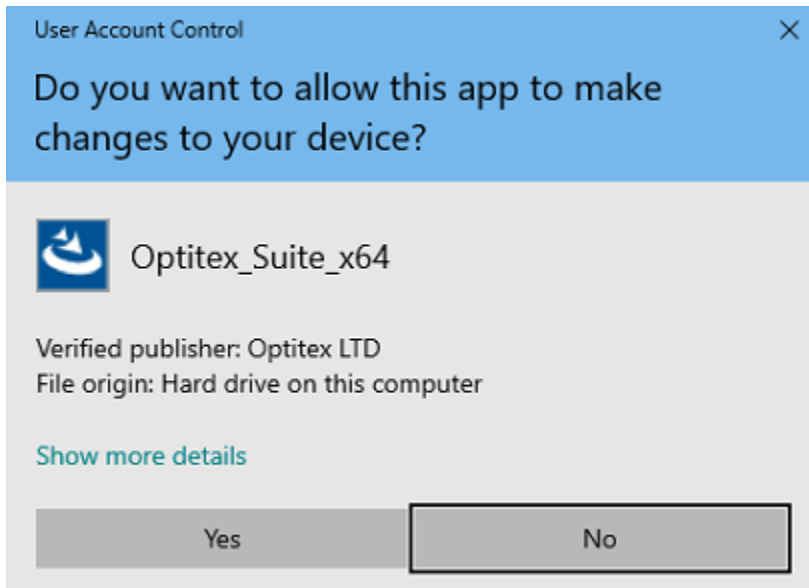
User Account Control

×

Do you want to allow this app to make changes to your device?

Optitex_Suite_x64

Verified publisher: Optitex LTD
File origin: Hard drive on this computer

Show more details

Yes

No